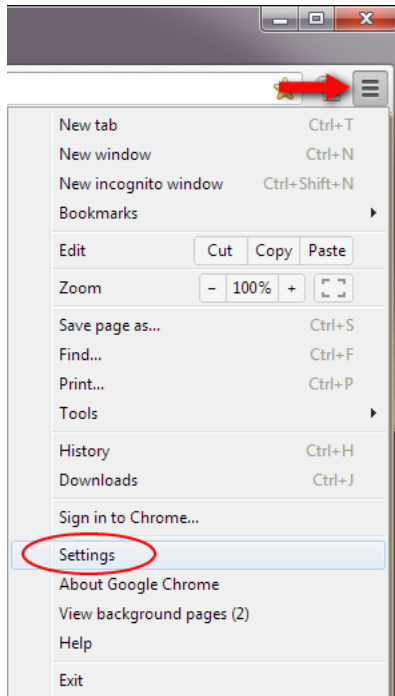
New tab Ctrl+T
New window Ctrl+N
New incognito window Ctrl+Shift+N
Bookmarks

Edit Cut Copy Paste

Zoom – 100% +

Save page as... Ctrl+S
Find... Ctrl+F
Print... Ctrl+P
Tools

History Ctrl+H
Downloads Ctrl+J

Sign in to Chrome...

Settings
About Google Chrome
View background pages (2)
Help

Exit